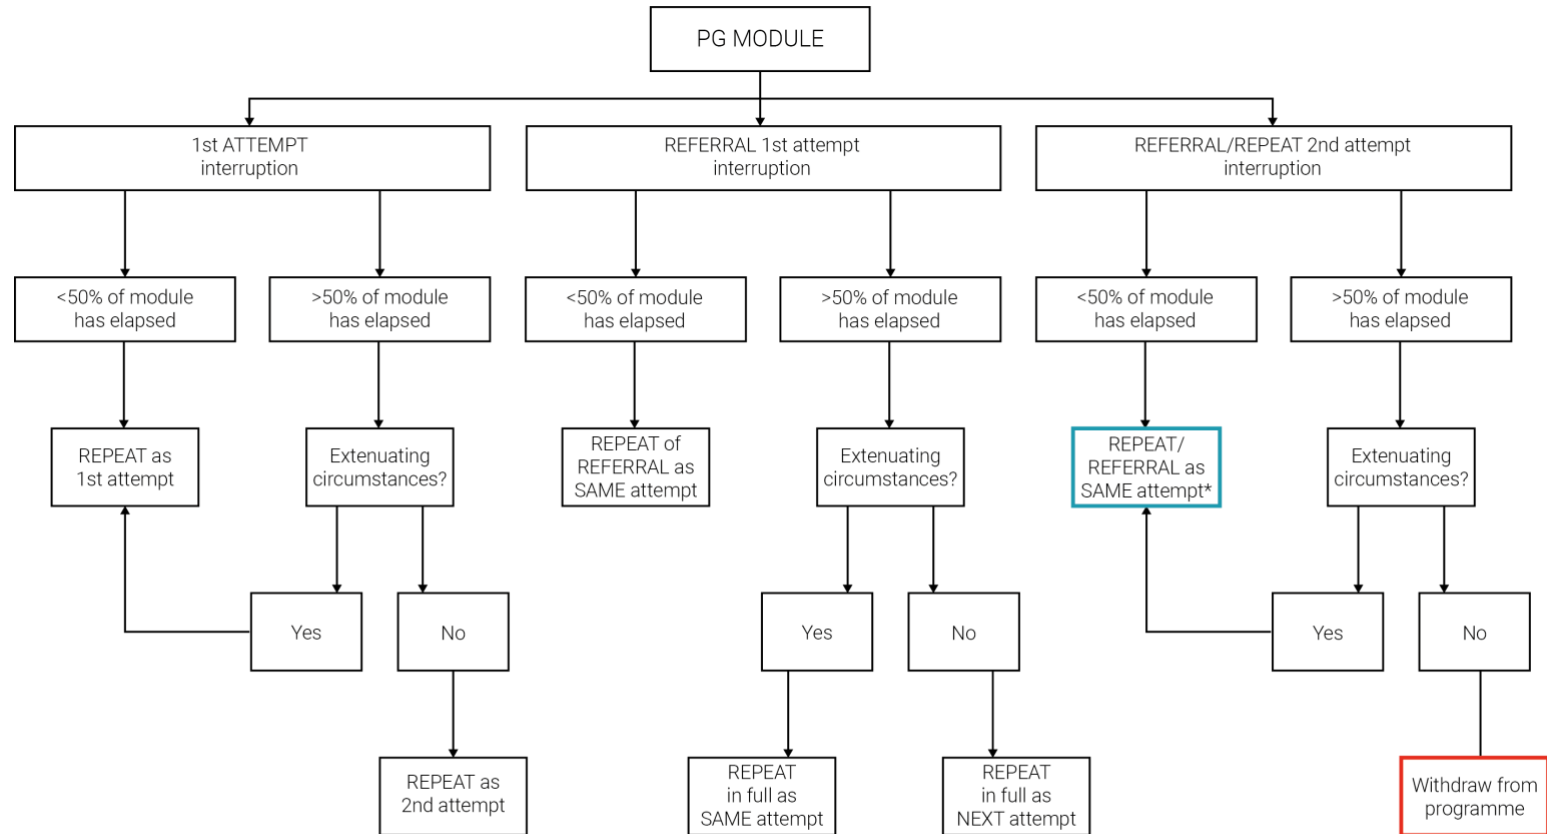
PG MODULE

1st ATTEMPT interruption

REFERRAL 1st attempt interruption

REFERRAL/REPEAT 2nd attempt interruption

<50% of module has elapsed

>50% of module has elapsed

<50% of module has elapsed

>50% of module has elapsed

<50% of module has elapsed

>50% of module has elapsed

REPEAT as 1st attempt

Extenuating circumstances?

REPEAT of REFERRAL as SAME attempt

Extenuating circumstances?

REPEAT/ REFERRAL as SAME attempt*

Extenuating circumstances?

Yes

No

Yes

No

Yes

No

REPEAT as 2nd attempt

REPEAT in full as SAME attempt

REPEAT in full as NEXT attempt

Withdraw from programme